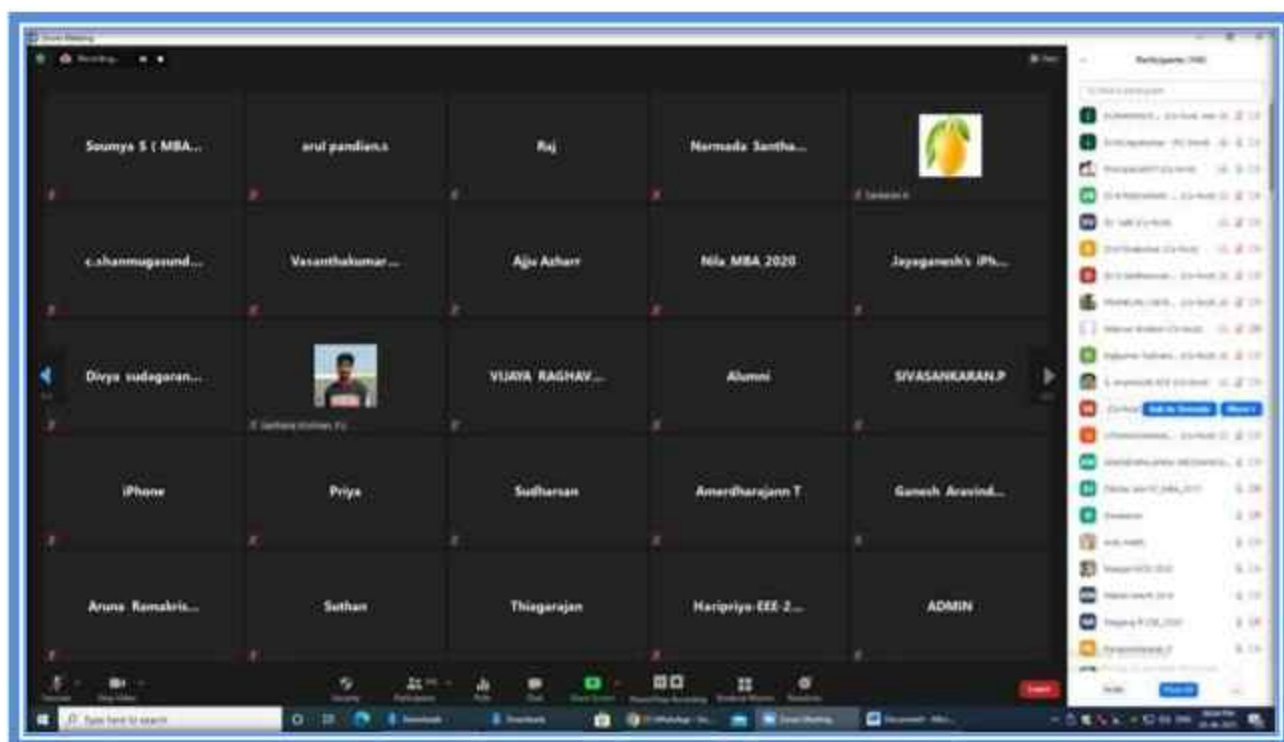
Zoom Meeting

Recording...

Participants (148)

Soumya S ( MBA...

arul pandian.s

Raj

Narmada Santha...

c.shanmugasund...

Vasanthakumar ...

Ajju Azharr

Nila MBA 2020

Jayaganesh's iPh...

Divya sudagaran...

VIJAYA RAGHAV...

Alumni

SIVASANKARAN.P

iPhone

Priya

Sudharsan

Amerdharajann T

Ganesh Aravind...

Aruna Ramakris...

Suthan

Thiagarajan

Haripriya-EEE-2...

ADMIN

Ask to Unmute

More

Type here to search